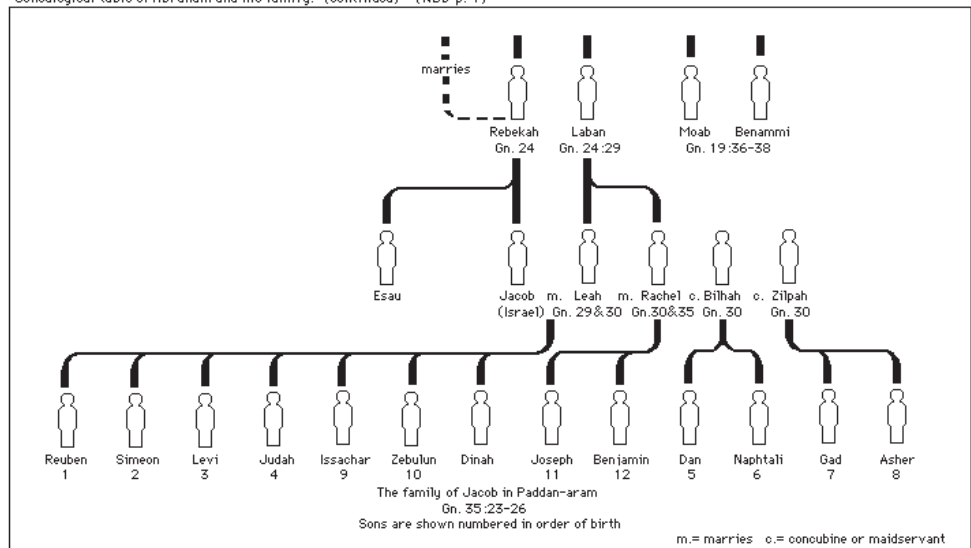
Genealogical table of Abraham and his family. (continued) (NBD p. 4)

marries

Rebekah
Gn. 24

Laban
Gn. 24:29

Moab Benammi
Gn. 19:36-38

Esau

Jacob m. Leah m. Rachel c. Bilhah c. Zilpah
(Israel) Gn. 29&30 Gn.30&35 Gn. 30 Gn. 30

Reuben 1
Simeon 2
Levi 3
Judah 4
Issachar 9
Zebulun 10
Dinah
Joseph 11
Benjamin 12
Dan 5
Naphtali 6
Gad 7
Asher 8

The family of Jacob in Paddan-aram
Gn. 35:23-26
Sons are shown numbered in order of birth

m.= marries c.= concubine or maidservant